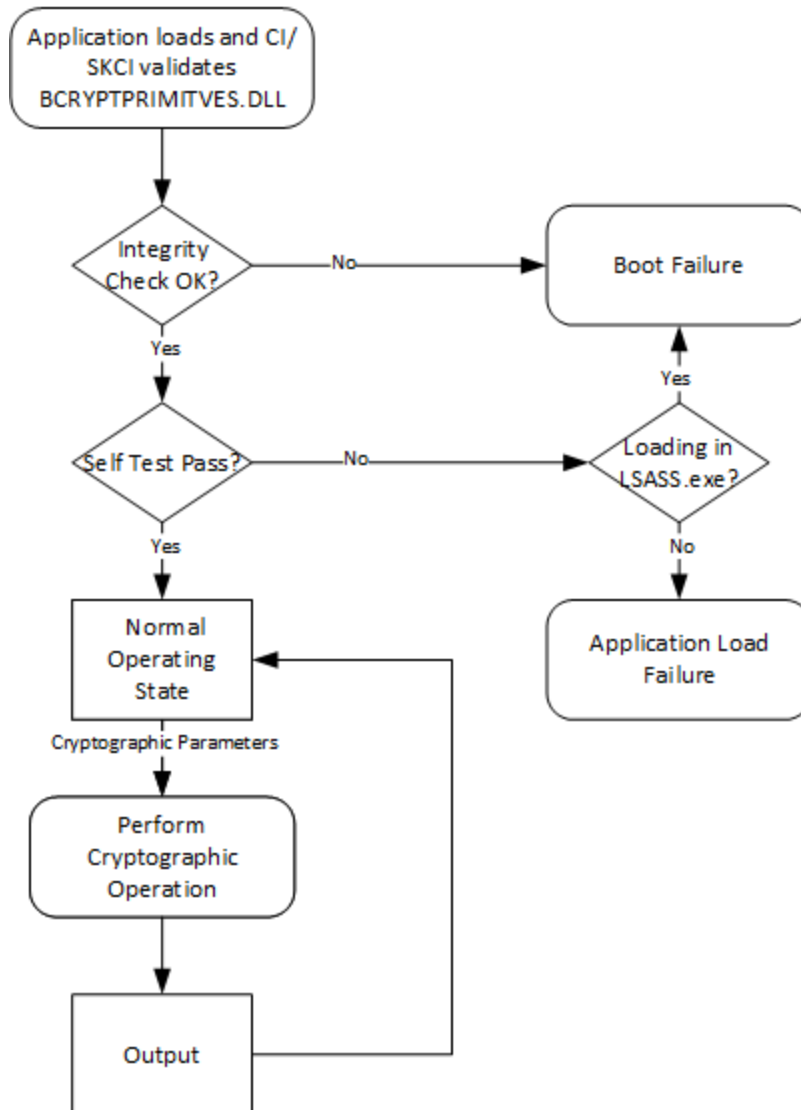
Application loads and CI/ SKCI validates BCRYPTPRIMITVES.DLL

Integrity Check OK?

No

Boot Failure

Yes

Yes

Self Test Pass?

No

Loading in LSASS.exe?

Yes

No

Normal Operating State

Application Load Failure

Cryptographic Parameters

Perform Cryptographic Operation

Output